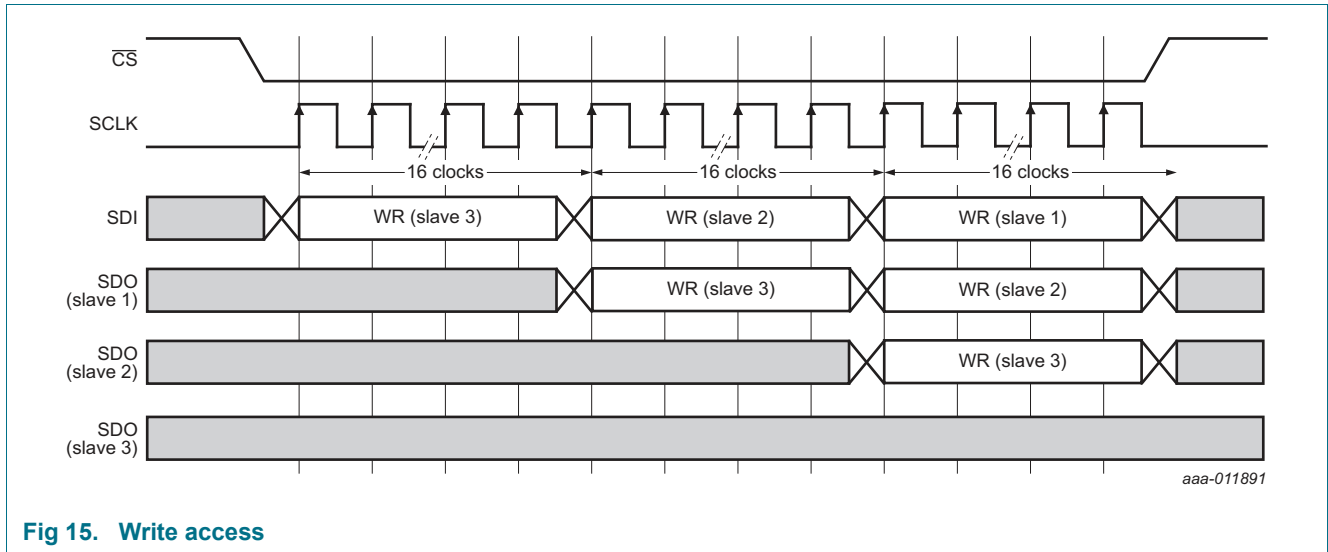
$\overline{CS}$

SCLK

16 clocks

16 clocks

16 clocks

SDI

WR (slave 3)

WR (slave 2)

WR (slave 1)

SDO (slave 1)

WR (slave 3)

WR (slave 2)

SDO (slave 2)

WR (slave 3)

SDO (slave 3)

aaa-011891

Fig 15. Write access